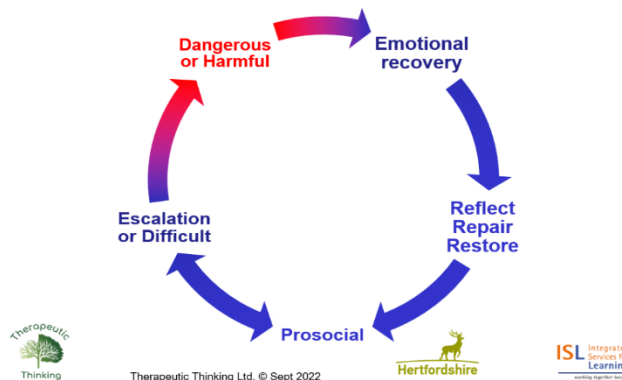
Dangerous or Harmful

Emotional recovery

Reflect Repair Restore

Prosocial

Escalation or Difficult

Therapeutic Thinking

Therapeutic Thinking Ltd. © Sept 2022

Hertfordshire

ISL Integrated Services for Learning

working together for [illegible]